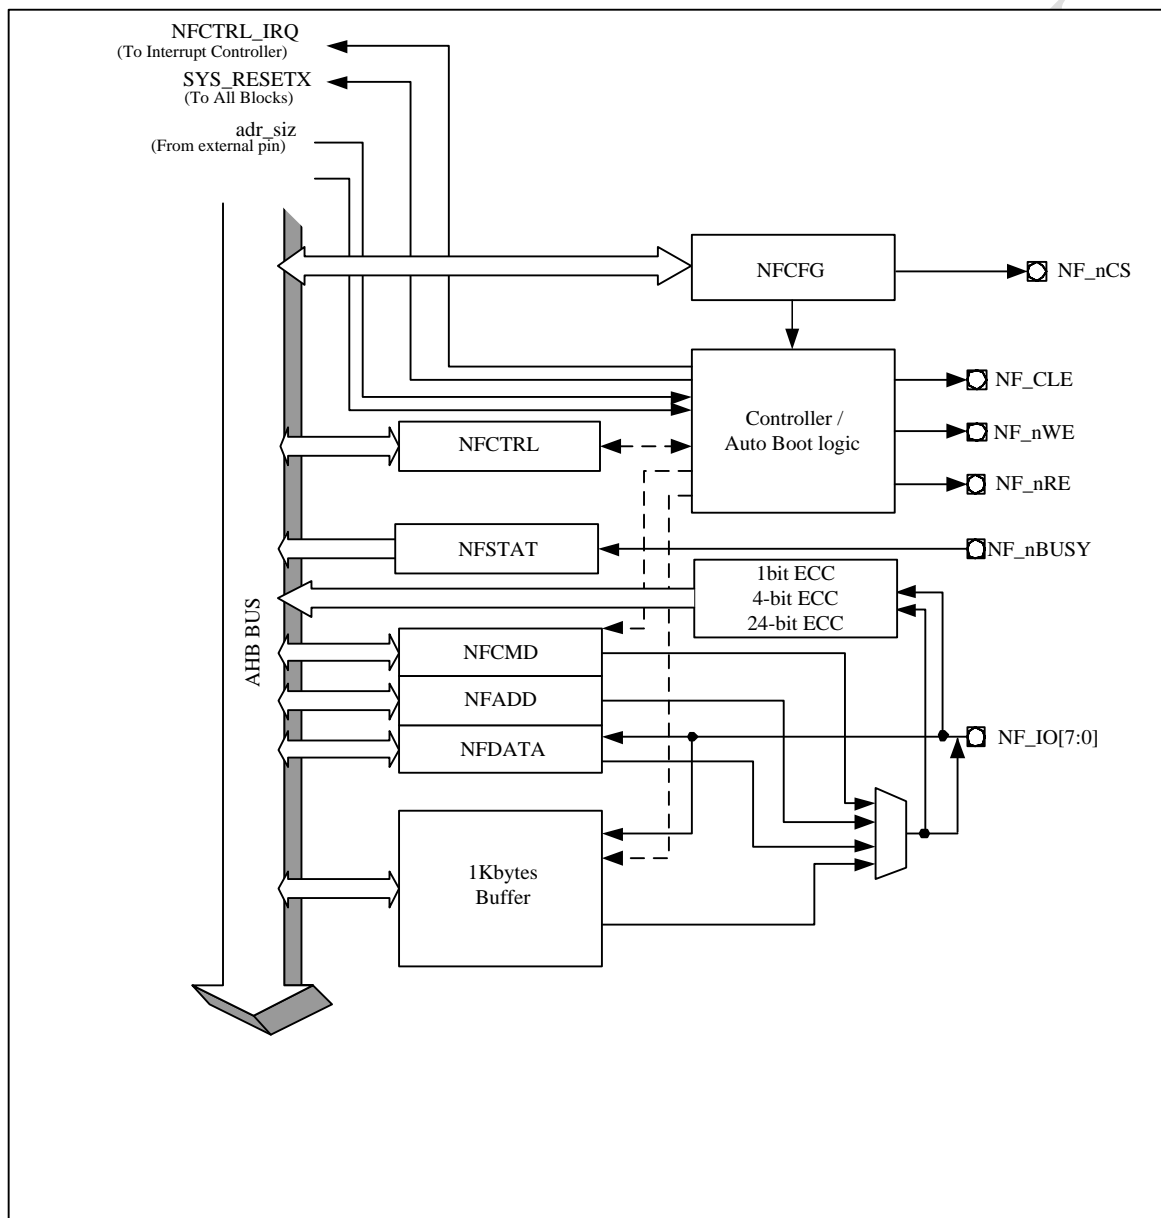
NFCTRL_IRQ
(To Interrupt Controller)
SYS_RESETX
(To All Blocks)
adr_siz
(From external pin)

AHB BUS

NFCFG
NF_nCS

Controller /
Auto Boot logic
NF_CLE
NF_nWE
NF_nRE

NFCTRL

NFSTAT
NF_nBUSY

1bit ECC
4-bit ECC
24-bit ECC

NFCMD
NFADD
NFDATA
NF_IO[7:0]

1Kbytes
Buffer